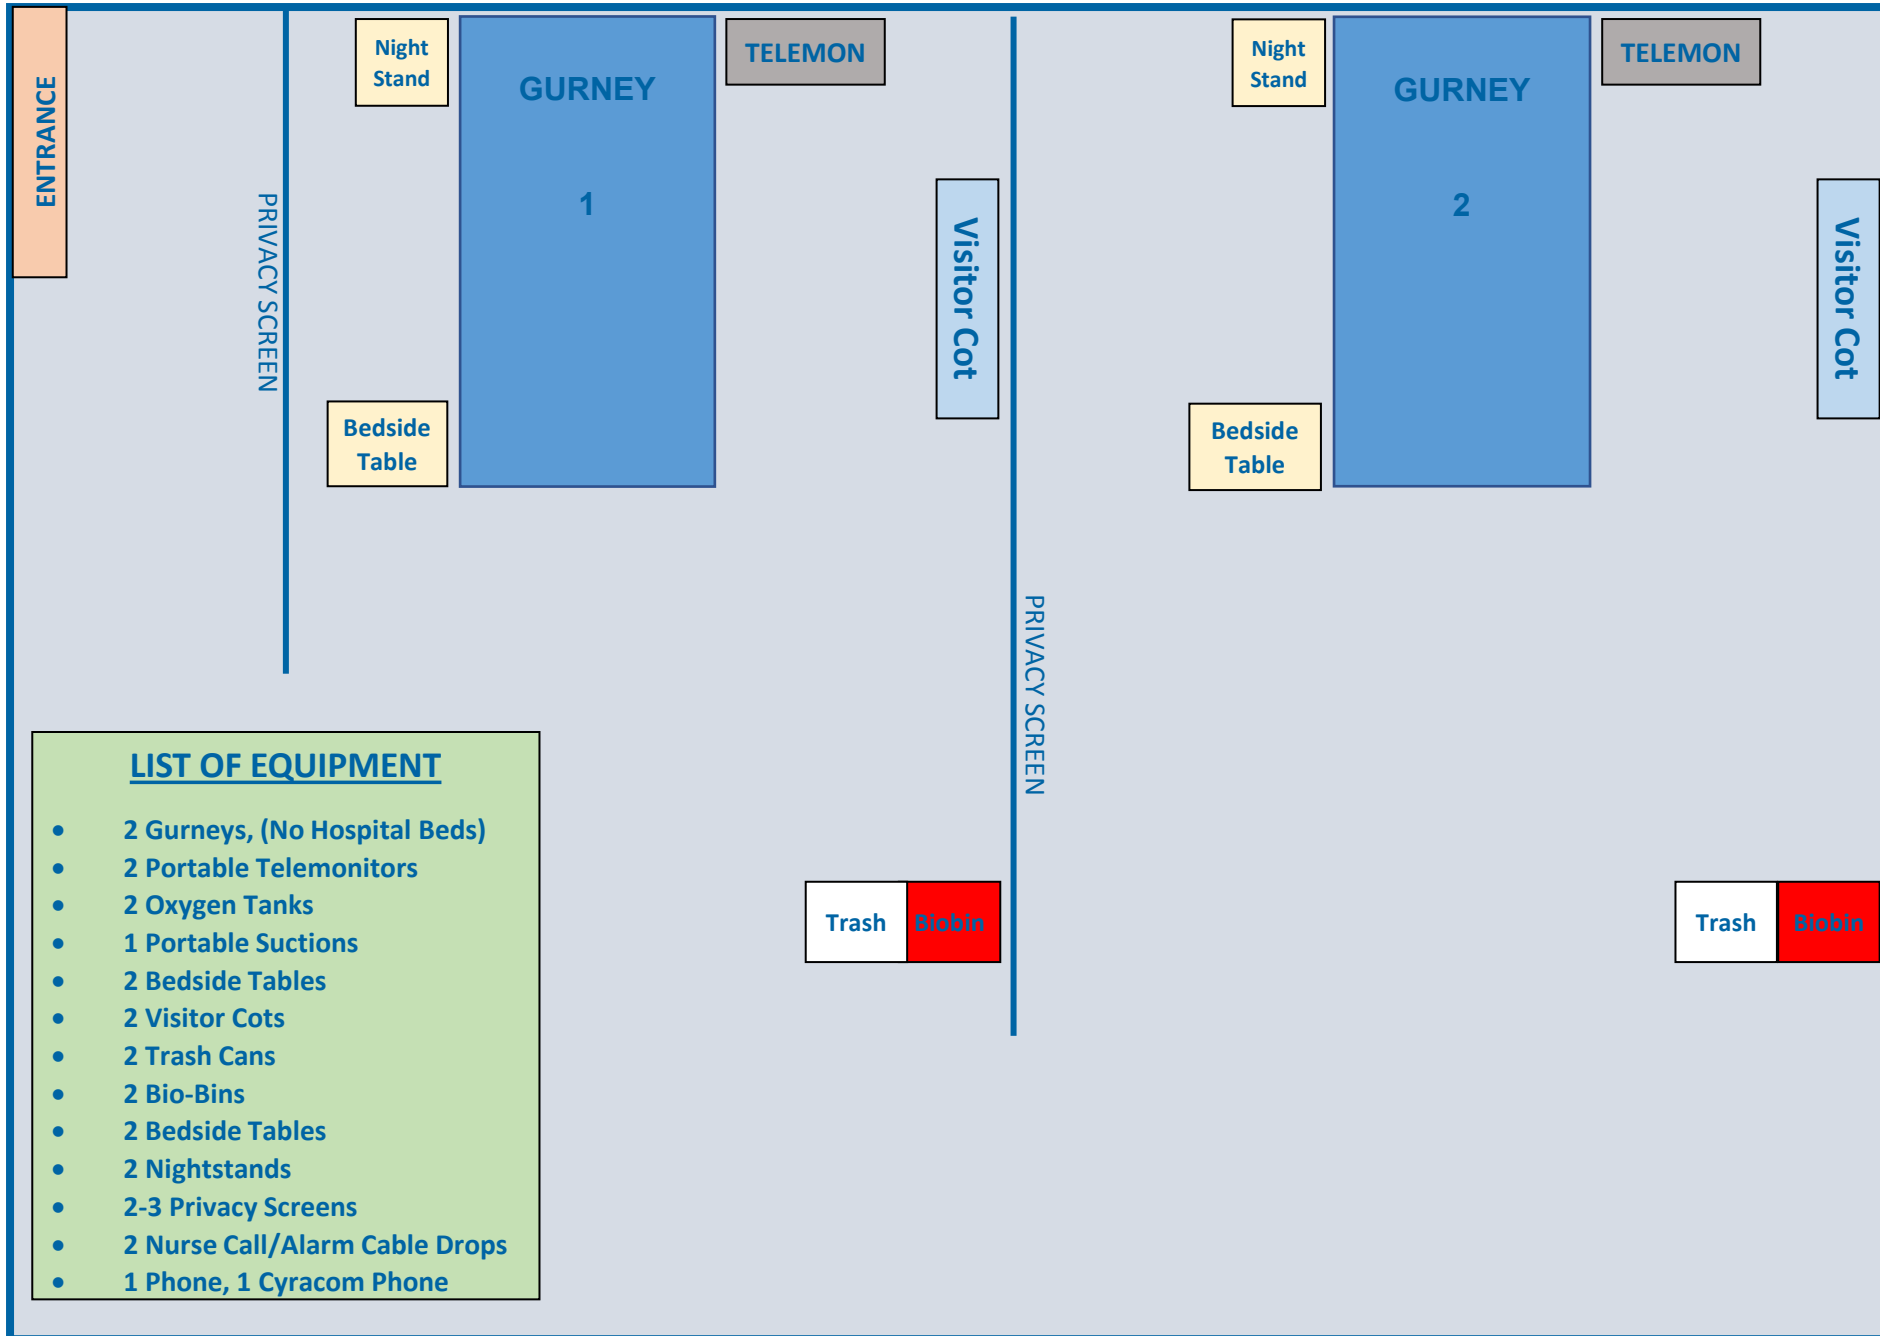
ENTRANCE

PRIVACY SCREEN

Night Stand

GURNEY

1

TELEMON

Visitor Cot

Bedside Table

PRIVACY SCREEN

Night Stand

GURNEY

2

TELEMON

Visitor Cot

Bedside Table

Trash

Biobin

Trash

Biobin

LIST OF EQUIPMENT

- 2 Gurneys, (No Hospital Beds)
- 2 Portable Telemonitors
- 2 Oxygen Tanks
- 1 Portable Suctions
- 2 Bedside Tables
- 2 Visitor Cots
- 2 Trash Cans
- 2 Bio-Bins
- 2 Bedside Tables
- 2 Nightstands
- 2-3 Privacy Screens
- 2 Nurse Call/Alarm Cable Drops
- 1 Phone, 1 Cyracom Phone